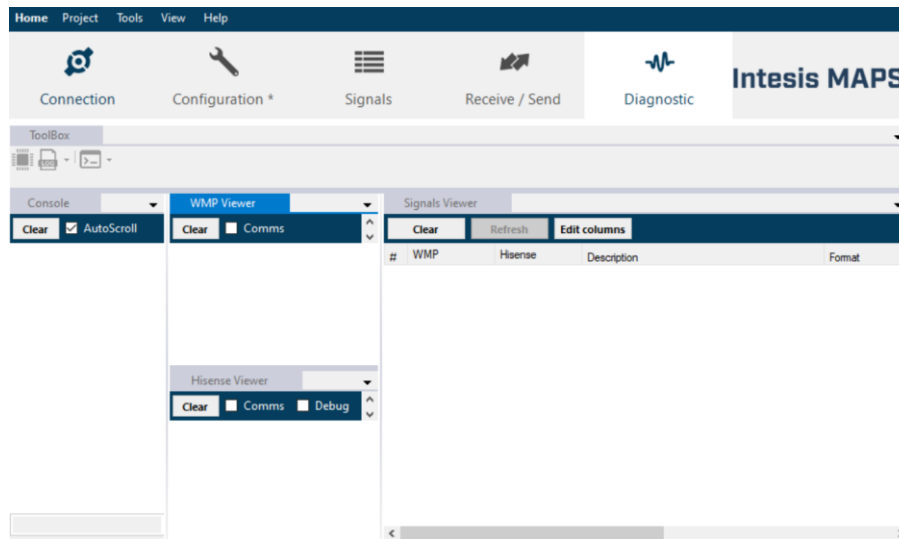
Home Project Tools View Help

Connection Configuration * Signals Receive / Send Diagnostic Intesis MAPS

ToolBox

Console
Clear AutoScroll

WMP Viewer
Clear Comms

Hisense Viewer
Clear Comms Debug

Signals Viewer
Clear Refresh Edit columns

| # | WMP | Hisense | Description | Format |
|---|---|---|---|---|